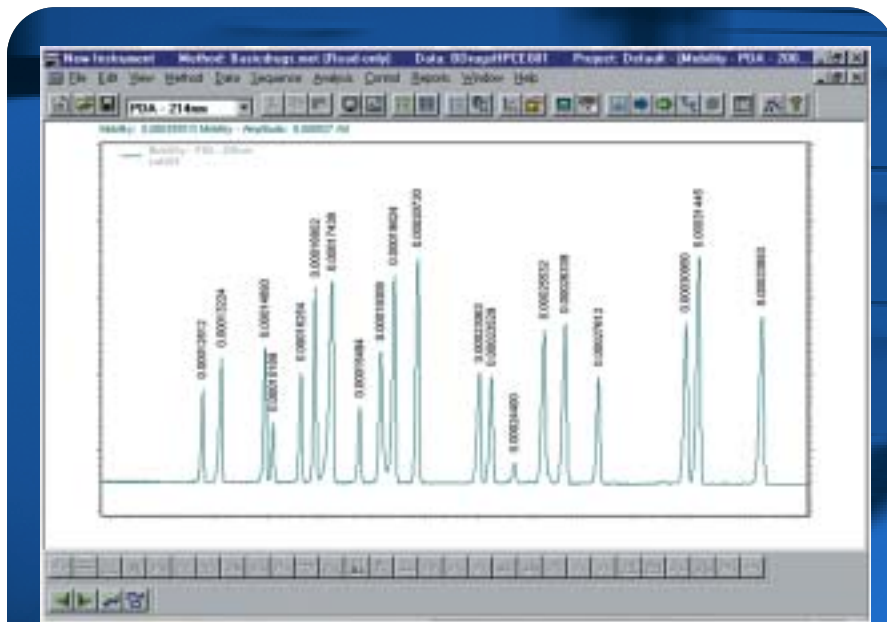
New Instrument Method: Basicdrugs.met (Read-only) Data: 00vagoHPCE681 Project: Default - [Mobility - PDA - 200...

File Edit View Method Data Sequence Analysis Control Reports Window Help

PDA - 214nm

Mobility: 0.00035513 Mobility Amplitude: 0.00057.10

Mobility - PDA - 200nm
Lab001

0.00012812
0.00013224
0.00014680
0.00015108
0.00016254
0.00016862
0.00017426
0.00018484
0.00018938
0.00019624
0.00020720
0.00023062
0.00023528
0.00024480
0.00025532
0.00026338
0.00027612
0.00030880
0.00031445
0.00033863